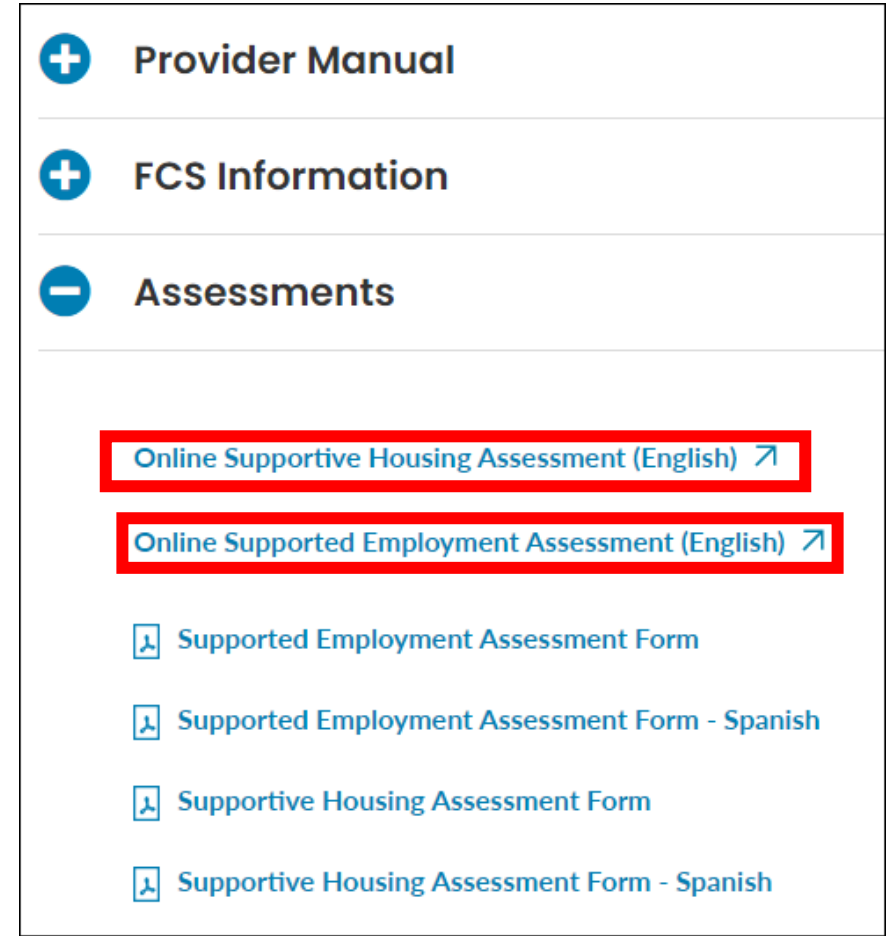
Provider Manual

FCS Information

Assessments

Online Supportive Housing Assessment (English)

Online Supported Employment Assessment (English)

Supported Employment Assessment Form

Supported Employment Assessment Form - Spanish

Supportive Housing Assessment Form

Supportive Housing Assessment Form - Spanish